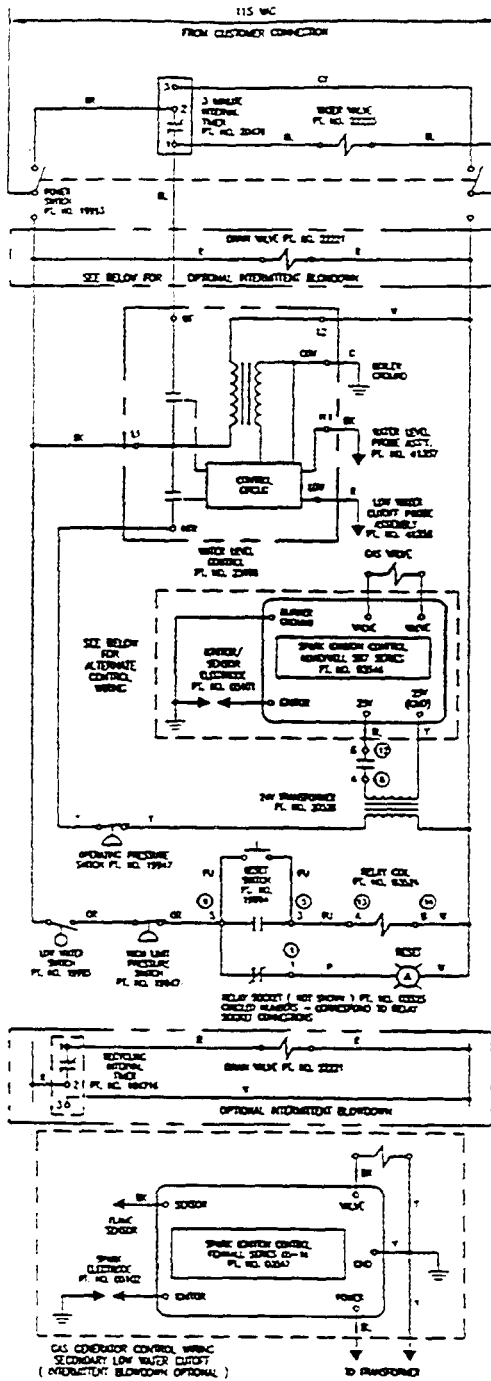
115 VAC

FROM CUSTOMER CONNECTION

3 MINUTE INTERNAL TIMER PT. NO. 20476

WATER VALVE PT. NO. 22222

BK

BL

BL

POWER SWITCH PT. NO. 19953

BL

DRAIN VALVE PT. NO. 22221

SEE BELOW FOR OPTIONAL INTERMITTENT BLOWDOWN

BK

L2

COM

C

BOILER GROUND

BK

L1

WATER LEVEL PROBE ASSY. PT. NO. 61357

CONTROL CIRCLE

LOW WATER CUTOFF PROBE ASSEMBLY PT. NO. 61356

WATER LEVEL CONTROL PT. NO. 20998

GAS VALVE

SEE BELOW FOR ALTERNATE CONTROL WIRING

BURNER GROUND

VALVE

VALVE

SPARK IGNITION CONTROL HONEYWELL S87 SERIES PT. NO. 83544

IGNITOR/ SENSOR ELECTRODE PT. NO. 83401

IGNITER

24V

24V (GND)

24V TRANSFORMER PT. NO. 20328

OPERATING PRESSURE SWITCH PT. NO. 19947

RESET SWITCH PT. NO. 19984

RELAY COIL PT. NO. 83324

LOW WATER SWITCH PT. NO. 19793

HIGH LIMIT PRESSURE SWITCH PT. NO. 19947

RESET

RELAY SOCKET ( NOT SHOWN ) PT. NO. 83325 CIRCLED NUMBERS = CORRESPOND TO RELAY SOCKET CONNECTIONS

RECYCLING INTERNAL TIMER PT. NO. 80796

DRAIN VALVE PT. NO. 22221

OPTIONAL INTERMITTENT BLOWDOWN

BK

SENSOR

FLAME SENSOR

VALVE

SPARK ELECTRODE PT. NO. 83402

SPARK IGNITION CONTROL FENWALL SERIES 05-16 PT. NO. 83567

GND

IGNITOR

POWER

GAS GENERATOR CONTROL WIRING SECONDARY LOW WATER CUTOFF ( INTERMITTENT BLOWDOWN OPTIONAL )

TO TRANSFORMER